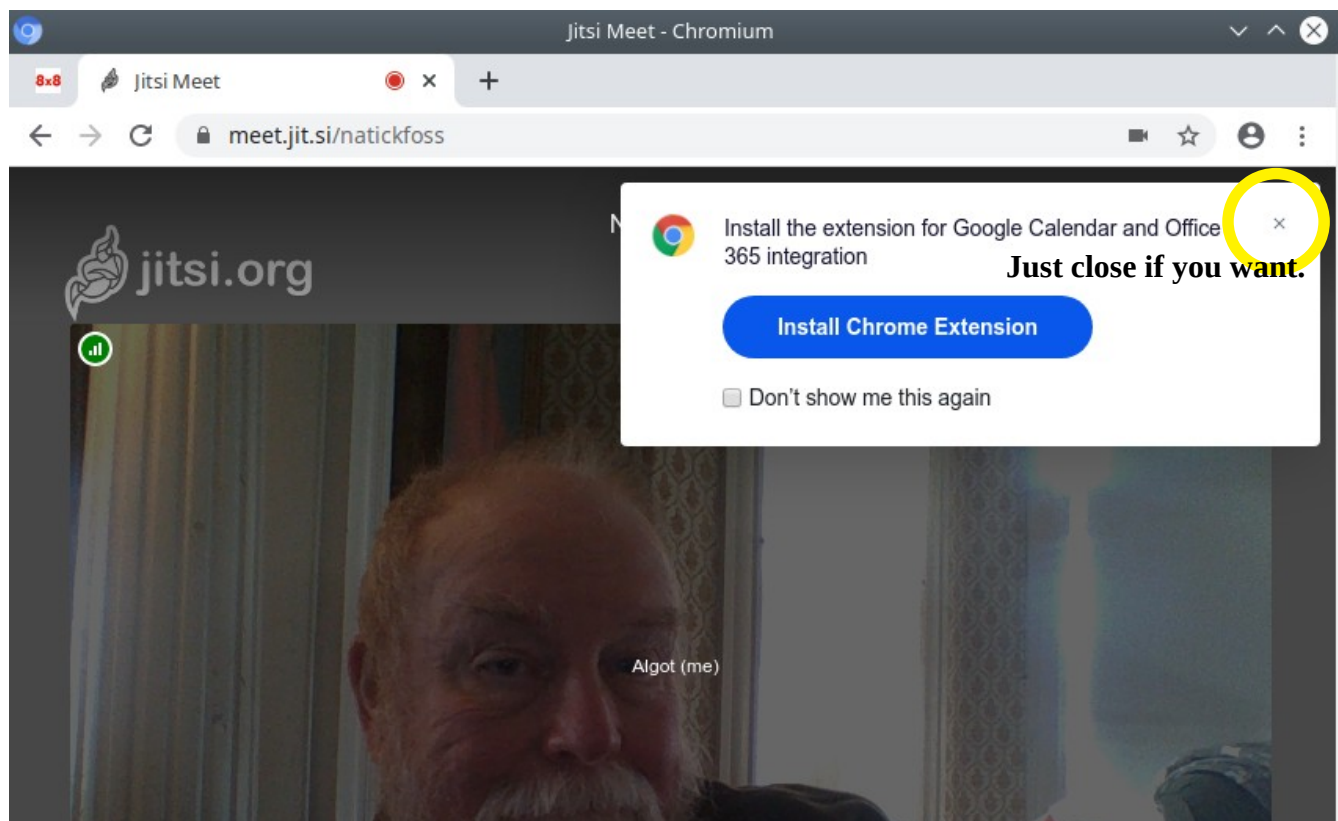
Jitsi Meet - Chromium

8x8

Jitsi Meet

+

meet.jit.si/natickfoss

jitsi.org

N

Install the extension for Google Calendar and Office 365 integration

×

Just close if you want.

Install Chrome Extension

Don't show me this again

Algot (me)